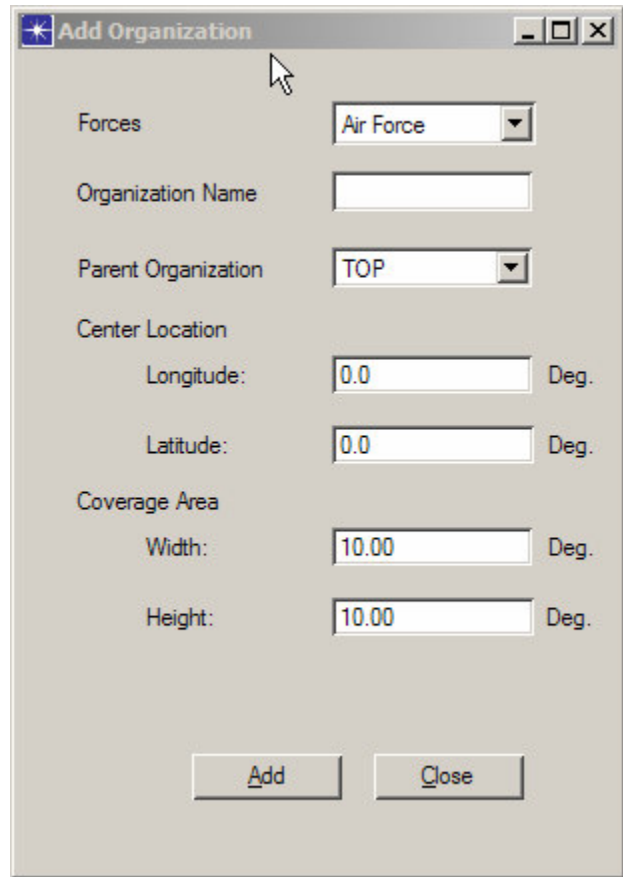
Add Organization

Forces Air Force

Organization Name

Parent Organization TOP

Center Location

Longitude: 0.0 Deg.

Latitude: 0.0 Deg.

Coverage Area

Width: 10.00 Deg.

Height: 10.00 Deg.

Add Close